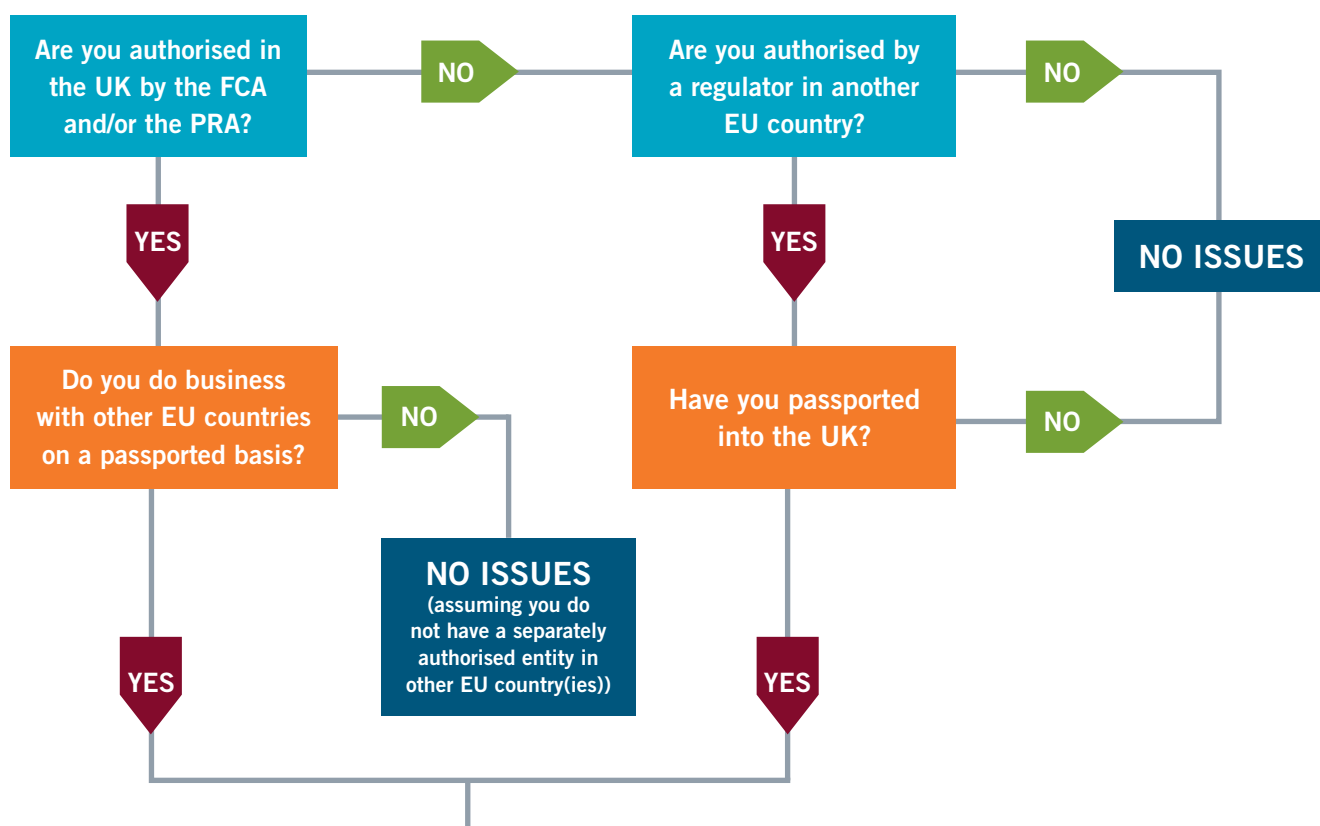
Are you authorised in the UK by the FCA and/or the PRA?

NO

Are you authorised by a regulator in another EU country?

NO

YES

YES

NO ISSUES

Do you do business with other EU countries on a passported basis?

NO

Have you passported into the UK?

NO

NO ISSUES
(assuming you do not have a separately authorised entity in other EU country(ies))

YES

YES